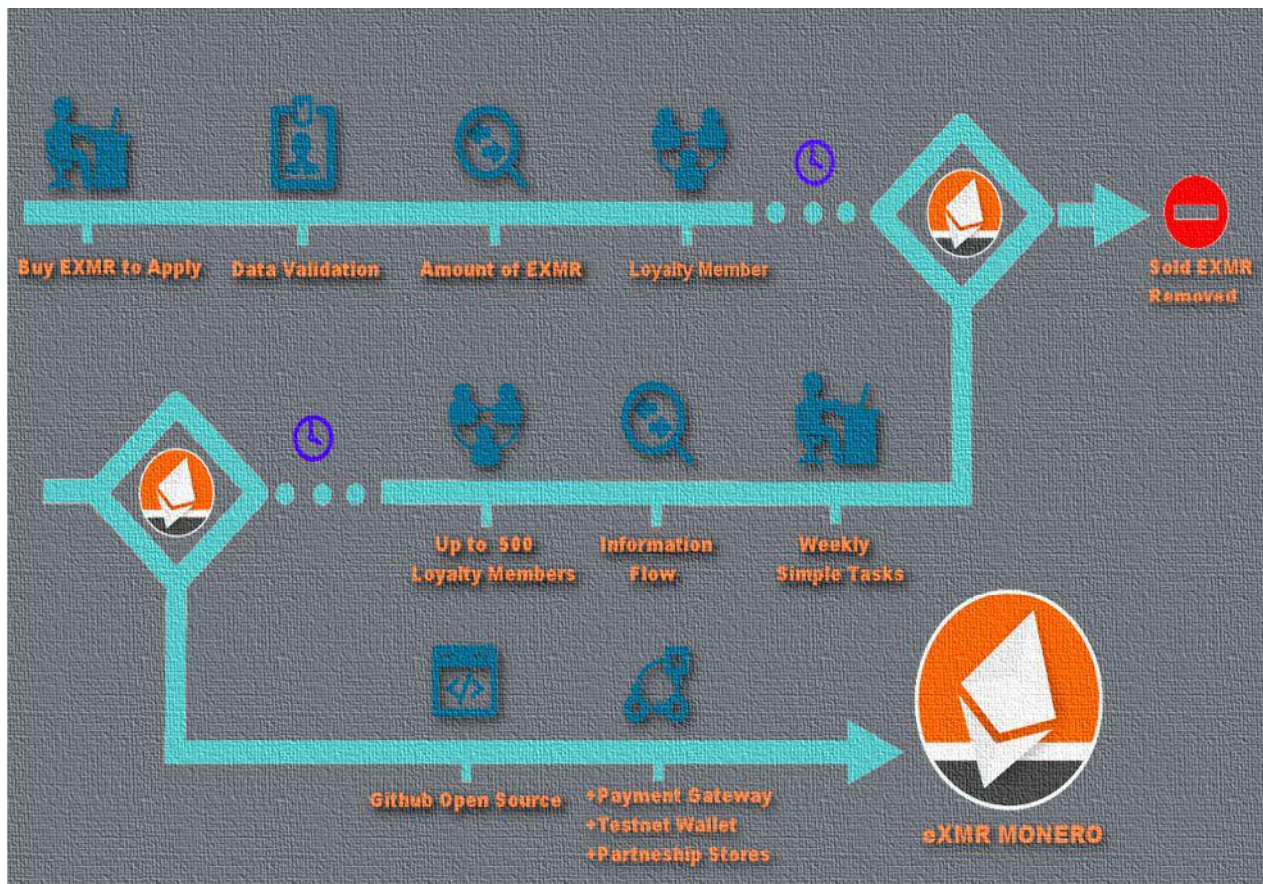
Buy EXMR to Apply

Data Validation

Amount of EXMR

Loyalty Member

Sold EXMR Removed

Up to 500 Loyalty Members

Information Flow

Weekly Simple Tasks

Github Open Source

+Payment Gateway
+Testnet Wallet
+Partneship Stores

eXMR MONERO